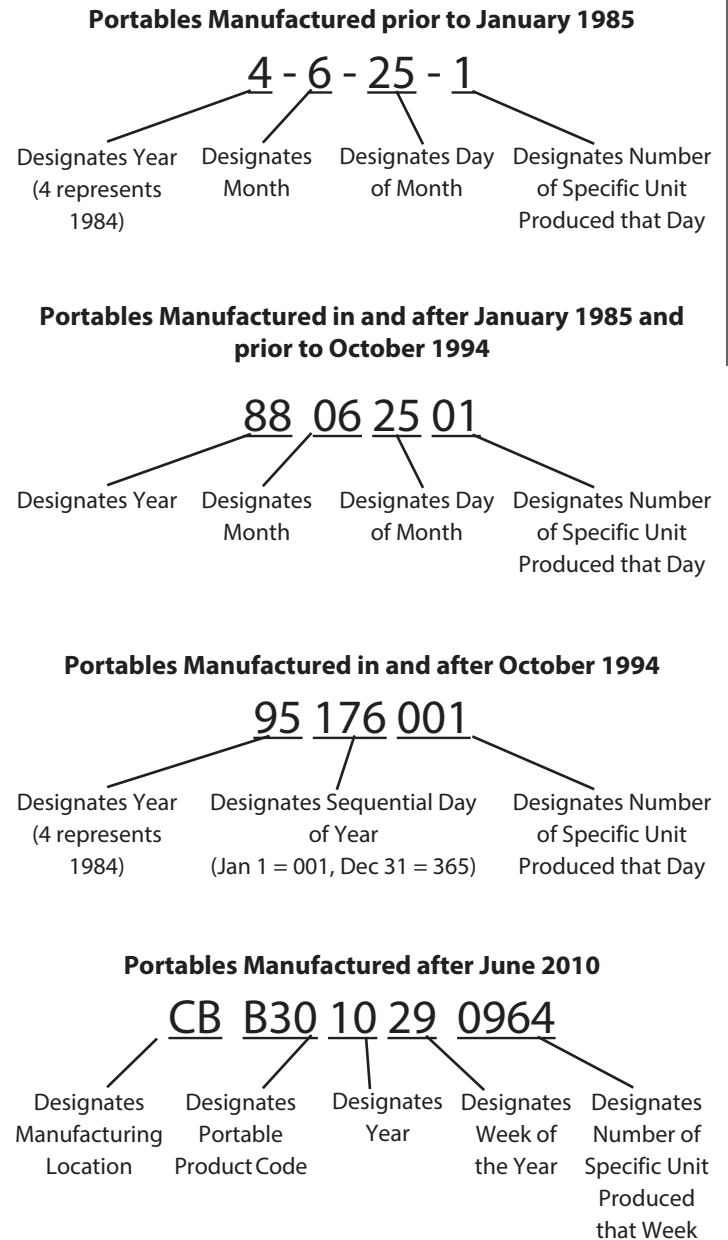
**Portables Manufactured prior to January 1985**

4 - 6 - 25 - 1

Designates Year (4 represents 1984)

Designates Month

Designates Day of Month

Designates Number of Specific Unit Produced that Day

**Portables Manufactured in and after January 1985 and prior to October 1994**

88 06 25 01

Designates Year

Designates Month

Designates Day of Month

Designates Number of Specific Unit Produced that Day

**Portables Manufactured in and after October 1994**

95 176 001

Designates Year (4 represents 1984)

Designates Sequential Day of Year (Jan 1 = 001, Dec 31 = 365)

Designates Number of Specific Unit Produced that Day

**Portables Manufactured after June 2010**

CB B30 10 29 0964

Designates Manufacturing Location

Designates Portable Product Code

Designates Year

Designates Week of the Year

Designates Number of Specific Unit Produced that Week